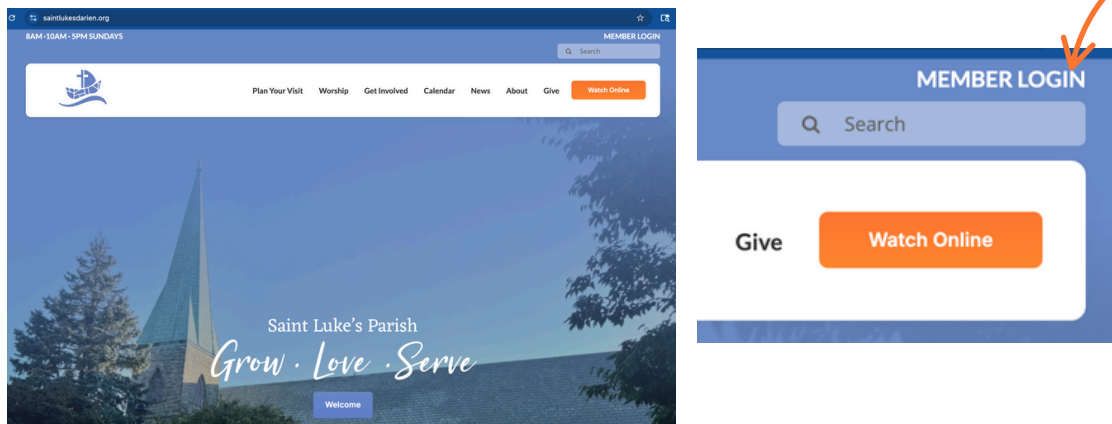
saintlukesdarien.org

8AM -10AM - 5PM SUNDAYS

MEMBER LOGIN

Search

Plan Your Visit Worship Get Involved Calendar News About Give Watch Online

Saint Luke's Parish

Grow · Love ·Serve

Welcome

MEMBER LOGIN

Search

Give Watch Online